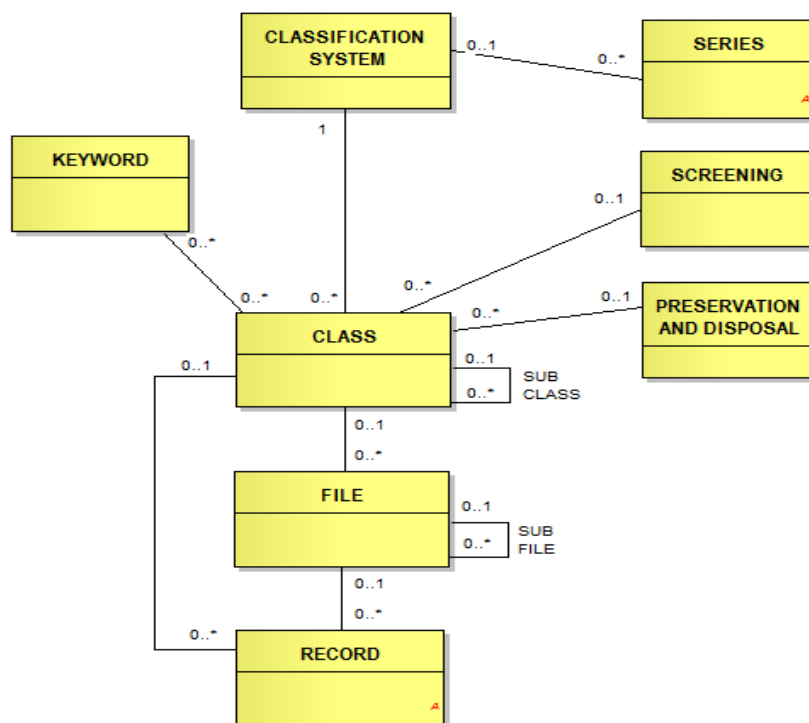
CLASSIFICATION SYSTEM

0..1

0..*

SERIES

KEYWORD

1

SCREENING

0..1

0..*

0..*

0..*

0..*

0..1

PRESERVATION AND DISPOSAL

0..*

CLASS

0..1

0..1

0..*

SUB CLASS

0..1

0..*

FILE

0..1

0..*

SUB FILE

0..1

0..*

0..*

RECORD